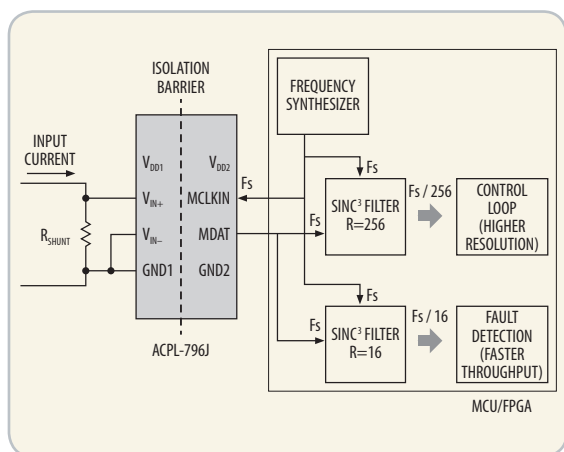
ISOLATION BARRIER

INPUT CURRENT

$R_{SHUNT}$

$V_{DD1}$

$V_{IN+}$

$V_{IN-}$

GND1

$V_{DD2}$

MCLKIN

MDAT

GND2

ACPL-796J

FREQUENCY SYNTHESIZER

Fs

Fs

Fs

SINC$^3$ FILTER R=256

Fs / 256

CONTROL LOOP (HIGHER RESOLUTION)

Fs

Fs

SINC$^3$ FILTER R=16

Fs / 16

FAULT DETECTION (FASTER THROUGHPUT)

MCU/FPGA